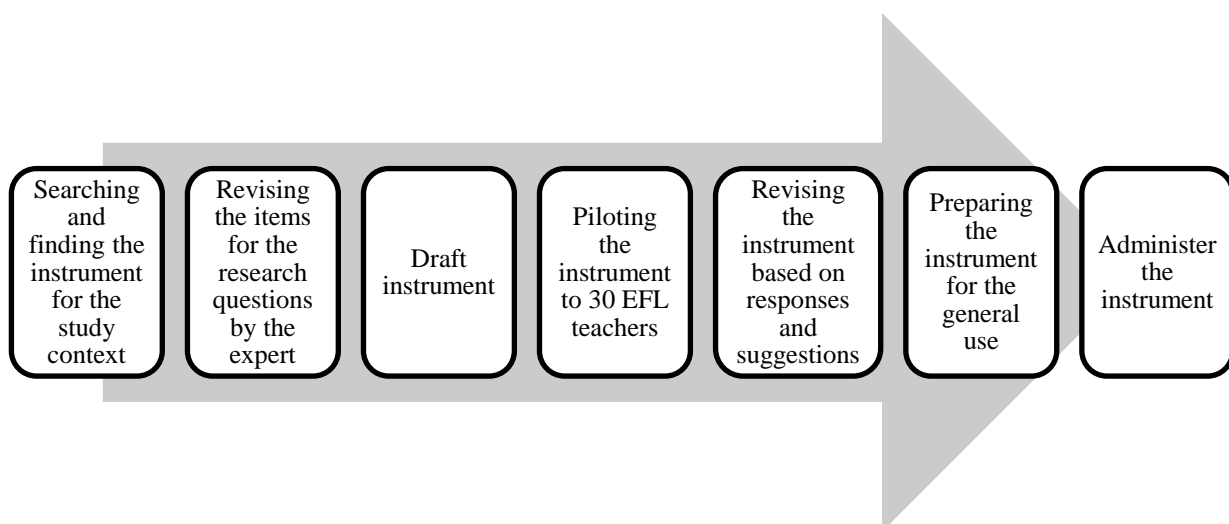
Searching and finding the instrument for the study context

Revising the items for the research questions by the expert

Draft instrument

Piloting the instrument to 30 EFL teachers

Revising the instrument based on responses and suggestions

Preparing the instrument for the general use

Administer the instrument